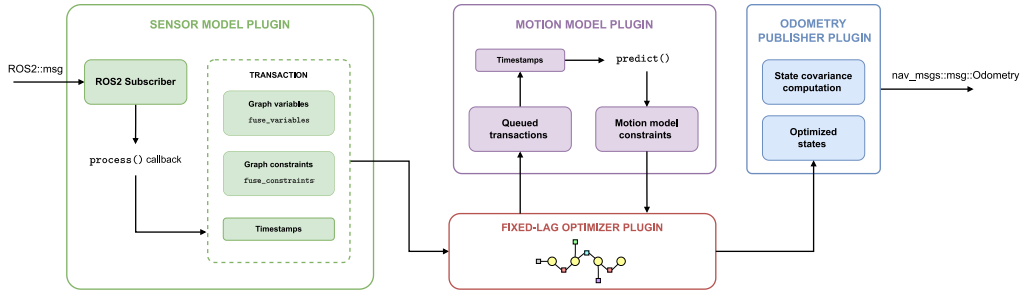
SENSOR MODEL PLUGIN

ROS2::msg

ROS2 Subscriber

process() callback

TRANSACTION

Graph variables
fuse_variables

Graph constraints
fuse_constraints

Timestamps

MOTION MODEL PLUGIN

Timestamps

predict()

Queued transactions

Motion model constraints

ODOMETRY PUBLISHER PLUGIN

State covariance computation

Optimized states

nav_msgs::msg::Odometry

FIXED-LAG OPTIMIZER PLUGIN